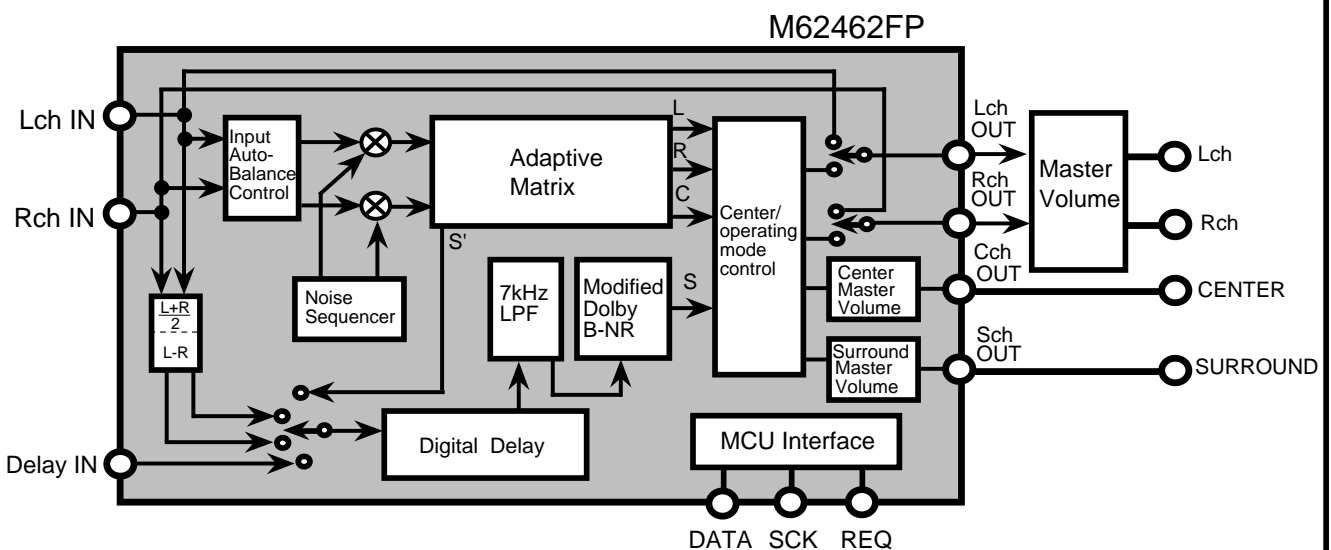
M62462FP

Lch IN

Rch IN

Delay IN

Input Auto-Balance Control

Adaptive Matrix

L

R

C

S'

Noise Sequencer

$\frac{L+R}{2}$

L-R

7kHz LPF

Modified Dolby B-NR

S

Center/ operating mode control

Digital Delay

MCU Interface

Lch OUT

Rch OUT

Cch OUT

Sch OUT

Master Volume

Center Master Volume

Surround Master Volume

Lch

Rch

CENTER

SURROUND

DATA SCK REQ